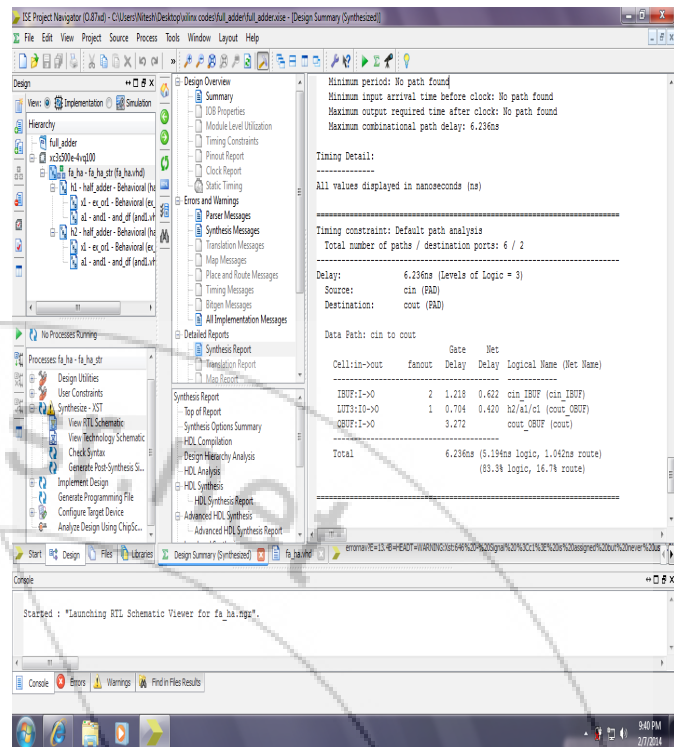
ISE Project Navigator (O.87xd) - C:\Users\Nitesh\Desktop\xilinx codes\full_adder\full_adder.xise - [Design Summary (Synthesized)]

File Edit View Project Source Process Tools Window Layout Help

Design

View: Implementation Simulation

Hierarchy

full_adder
xc3s500e-4vq100
fa_ha - fa_ha_str (fa_ha.vhd)
h1 - half_adder - Behavioral (ha
x1 - ex_or1 - Behavioral (ex
a1 - and1 - and_df (and1.vh
h2 - half_adder - Behavioral (ha
x1 - ex_or1 - Behavioral (ex
a1 - and1 - and_df (and1.vh

No Processes Running

Processes: fa_ha - fa_ha_str

Design Utilities
User Constraints
Synthesize - XST
View RTL Schematic
View Technology Schematic
Check Syntax
Generate Post-Synthesis Si...
Implement Design
Generate Programming File
Configure Target Device
Analyze Design Using ChipSc...

Design Overview
Summary
IOB Properties
Module Level Utilization
Timing Constraints
Pinout Report
Clock Report
Static Timing
Errors and Warnings
Parser Messages
Synthesis Messages
Translation Messages
Map Messages
Place and Route Messages
Timing Messages
Bitgen Messages
All Implementation Messages
Detailed Reports
Synthesis Report
Translation Report
Map Report

Synthesis Report
Top of Report
Synthesis Options Summary
HDL Compilation
Design Hierarchy Analysis
HDL Analysis
HDL Synthesis
HDL Synthesis Report
Advanced HDL Synthesis
Advanced HDL Synthesis Report

Minimum period: No path found
Minimum input arrival time before clock: No path found
Maximum output required time after clock: No path found
Maximum combinational path delay: 6.236ns

Timing Detail:
--------------
All values displayed in nanoseconds (ns)

=========================================================================
Timing constraint: Default path analysis
Total number of paths / destination ports: 6 / 2
-------------------------------------------------------------------------
Delay: 6.236ns (Levels of Logic = 3)
Source: cin (PAD)
Destination: cout (PAD)

Data Path: cin to cout

| Cell:in->out | fanout | Gate Delay | Net Delay | Logical Name (Net Name) |
|---|---|---|---|---|
| IBUF:I->O | 2 | 1.218 | 0.620 | cin_IBUF (cin_IBUF) |
| LUT3:I0->O | 1 | 0.704 | 0.420 | h2/a1/c1 (cout_OBUF) |
| OBUF:I->O | | 3.272 | | cout_OBUF (cout) |

Total 6.236ns (5.194ns logic, 1.042ns route)
(83.3% logic, 16.7% route)

=========================================================================

Start Design Files Libraries Design Summary (Synthesized) fa_ha.vhd

Console

Started : "Launching RTL Schematic Viewer for fa_ha.ngr".

Console Errors Warnings Find in Files Results

9:40 PM
2/7/2014